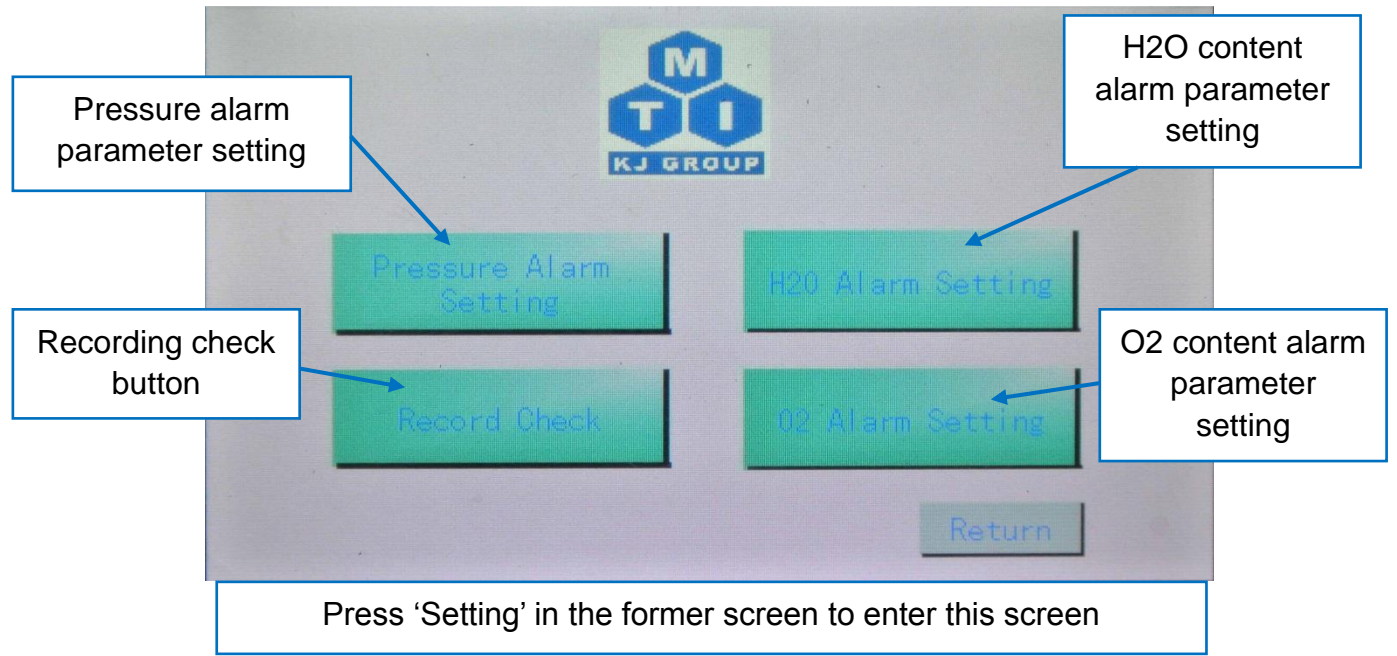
M
T I
KJ GROUP

Pressure alarm parameter setting

H2O content alarm parameter setting

Pressure Alarm Setting

H20 Alarm Setting

Recording check button

Record Check

O2 content alarm parameter setting

O2 Alarm Setting

Return

Press ‘Setting’ in the former screen to enter this screen